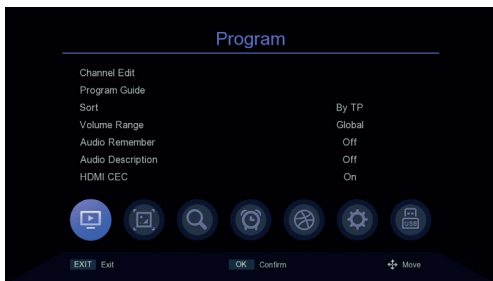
Program

| | |
|---|---|
| Channel Edit | |
| Program Guide | |
| Sort | By TP |
| Volume Range | Global |
| Audio Remember | Off |
| Audio Description | Off |
| HDMI CEC | On |

USB

EXIT Exit OK Confirm Move